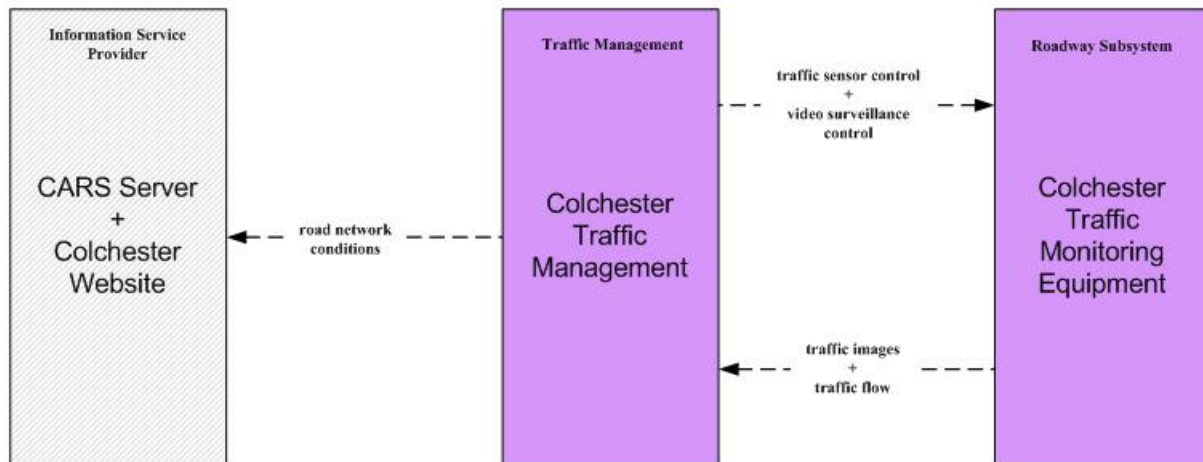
Information Service Provider

CARS Server
+
Colchester Website

road network conditions

Traffic Management

Colchester Traffic Management

traffic sensor control
+
video surveillance control

traffic images
+
traffic flow

Roadway Subsystem

Colchester Traffic Monitoring Equipment